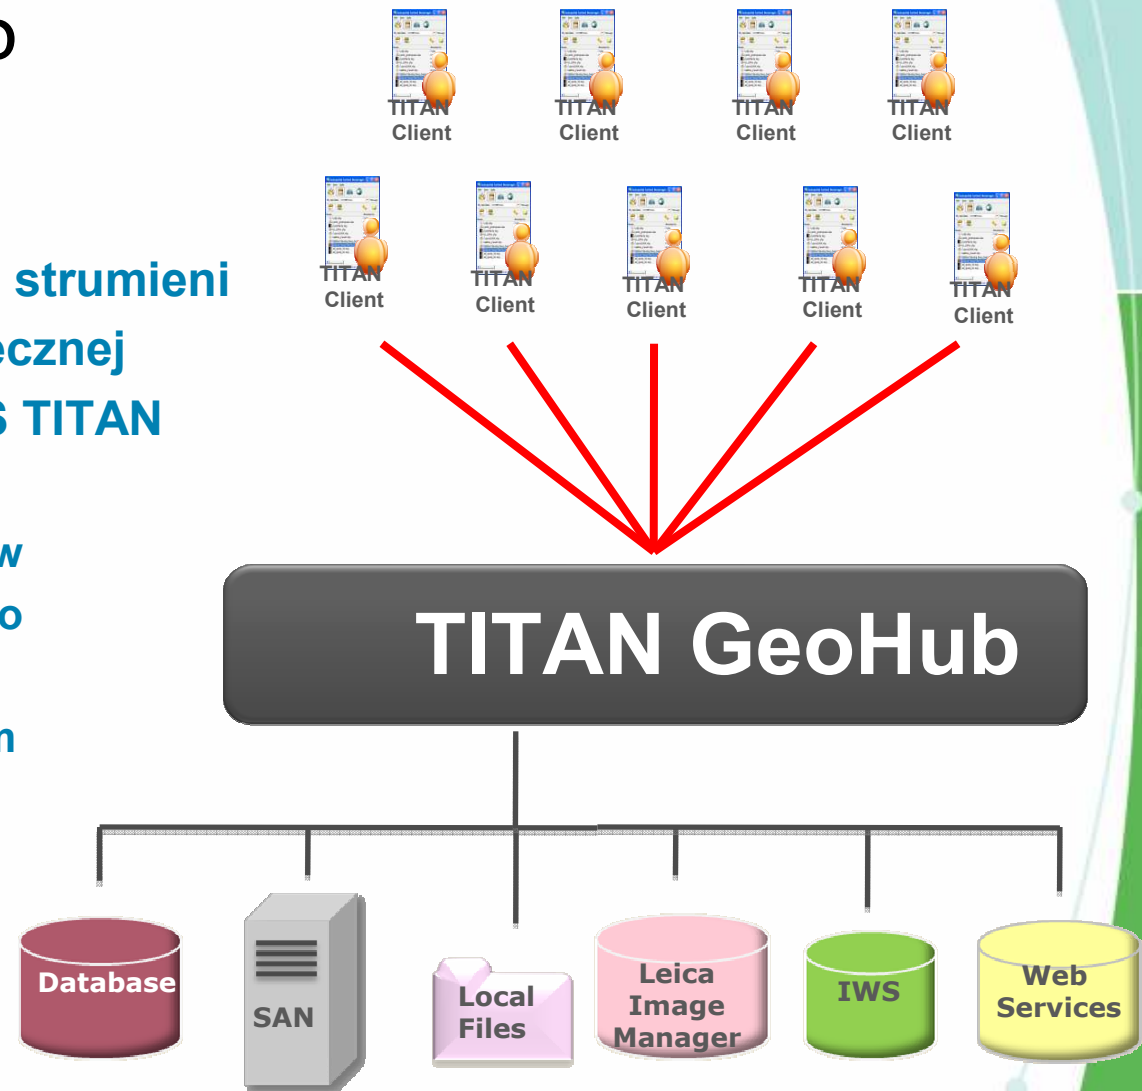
o

strumieni

ecznej

S TITAN

w

o

n

TITAN Client

TITAN Client

TITAN Client

TITAN Client

TITAN Client

TITAN Client

TITAN Client

TITAN Client

TITAN Client

TITAN GeoHub

Database

SAN

Local Files

Leica Image Manager

IWS

Web Services